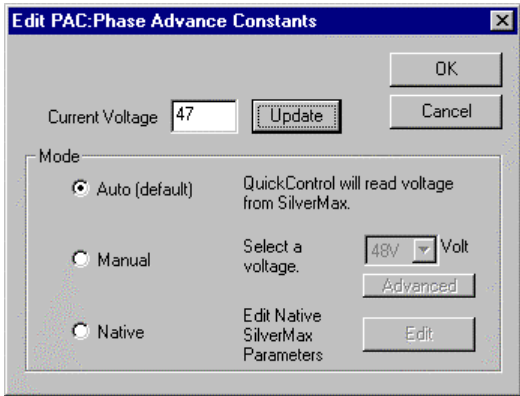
Edit PAC:Phase Advance Constants

OK

Cancel

Current Voltage 47 Update

Mode

Auto (default) QuickControl will read voltage from SilverMax.

Manual Select a voltage. 48V Volt

Advanced

Native Edit Native SilverMax Parameters Edit